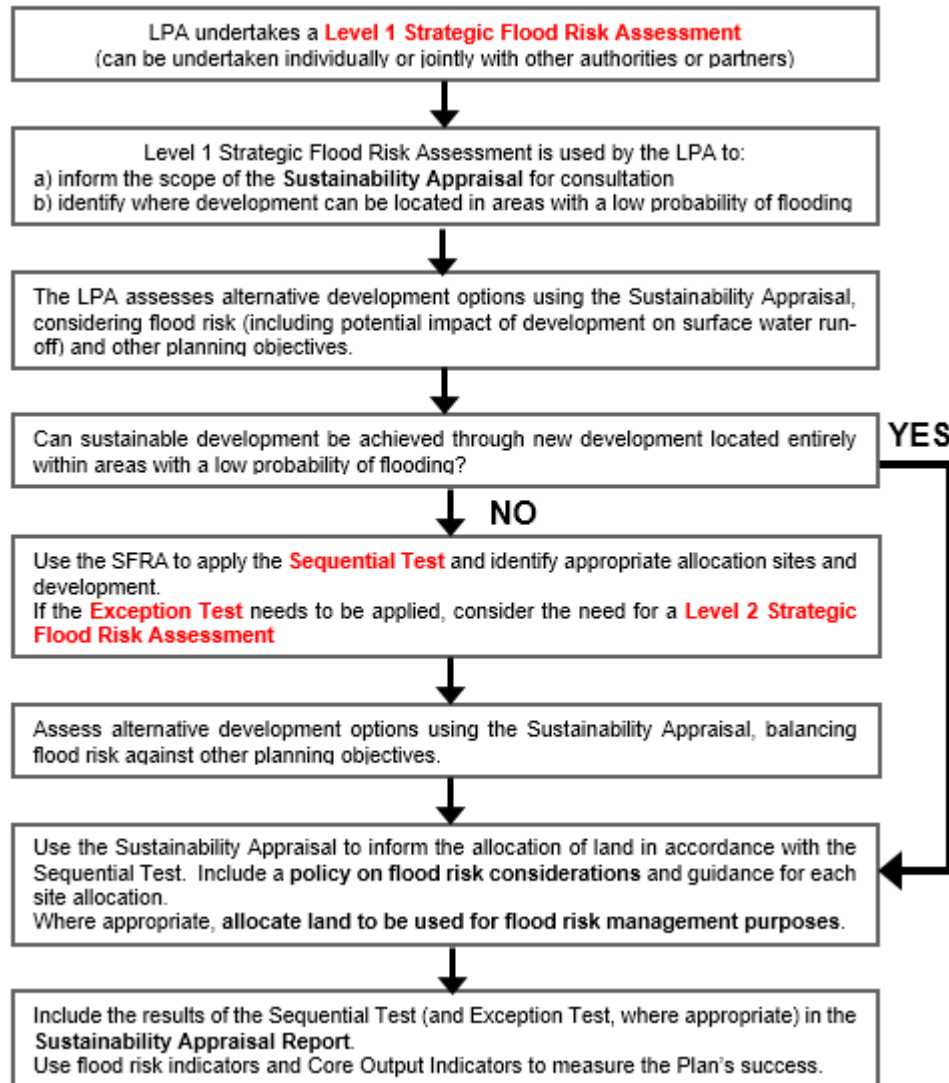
LPA undertakes a Level 1 Strategic Flood Risk Assessment
(can be undertaken individually or jointly with other authorities or partners)

Level 1 Strategic Flood Risk Assessment is used by the LPA to:
a) inform the scope of the Sustainability Appraisal for consultation
b) identify where development can be located in areas with a low probability of flooding

The LPA assesses alternative development options using the Sustainability Appraisal, considering flood risk (including potential impact of development on surface water run-off) and other planning objectives.

Can sustainable development be achieved through new development located entirely within areas with a low probability of flooding?

YES

NO

Use the SFRA to apply the Sequential Test and identify appropriate allocation sites and development.
If the Exception Test needs to be applied, consider the need for a Level 2 Strategic Flood Risk Assessment

Assess alternative development options using the Sustainability Appraisal, balancing flood risk against other planning objectives.

Use the Sustainability Appraisal to inform the allocation of land in accordance with the Sequential Test. Include a policy on flood risk considerations and guidance for each site allocation.
Where appropriate, allocate land to be used for flood risk management purposes.

Include the results of the Sequential Test (and Exception Test, where appropriate) in the Sustainability Appraisal Report.
Use flood risk indicators and Core Output Indicators to measure the Plan's success.